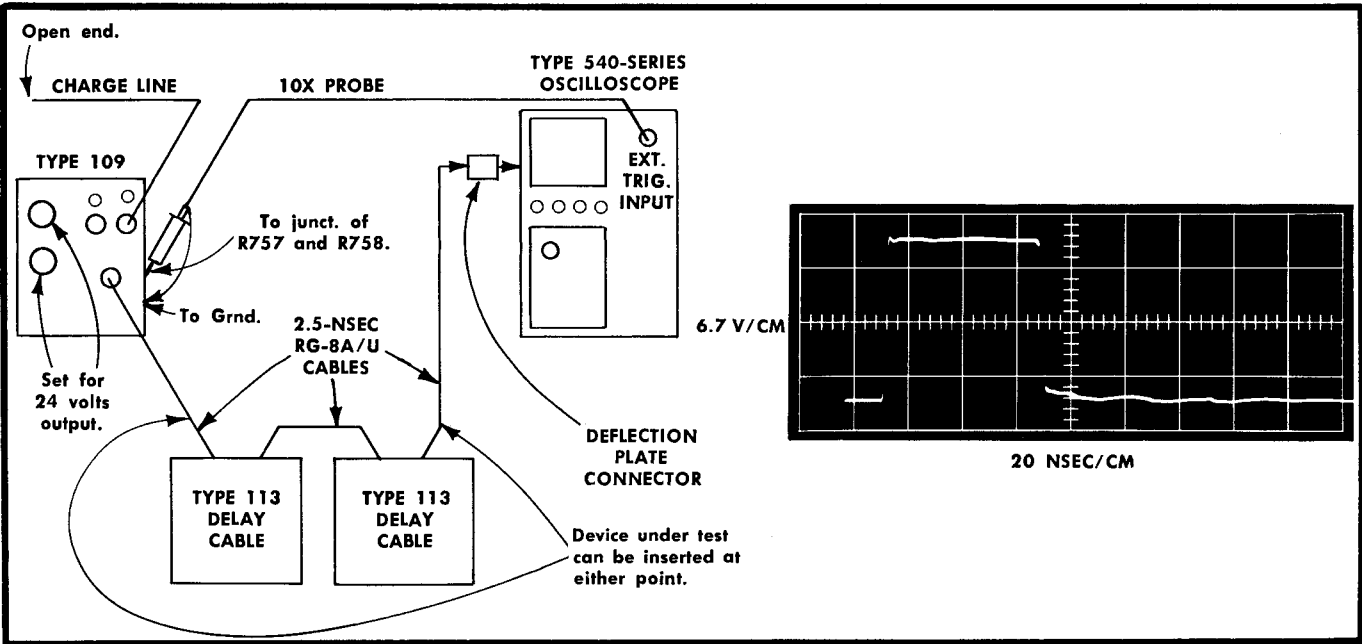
Open end.

CHARGE LINE

10X PROBE

TYPE 540-SERIES OSCILLOSCOPE

TYPE 109

EXT. TRIG. INPUT

To junct. of R757 and R758.

To Grnd.

2.5-NSEC RG-8A/U CABLES

Set for 24 volts output.

6.7 V/CM

DEFLECTION PLATE CONNECTOR

TYPE 113 DELAY CABLE

TYPE 113 DELAY CABLE

Device under test can be inserted at either point.

20 NSEC/CM